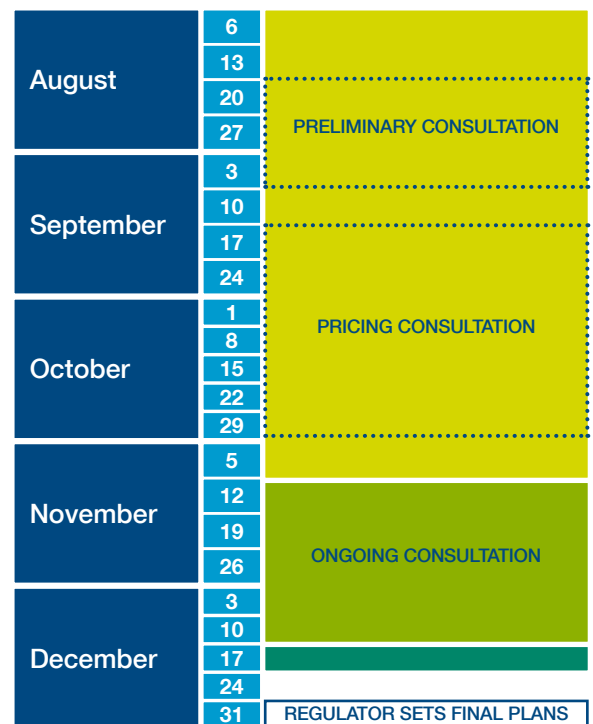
August
6
13
20
27
PRELIMINARY CONSULTATION

September
3
10
17
24

October
1
8
15
22
29
PRICING CONSULTATION

November
5
12
19
26
ONGOING CONSULTATION

December
3
10
17
24
31
REGULATOR SETS FINAL PLANS